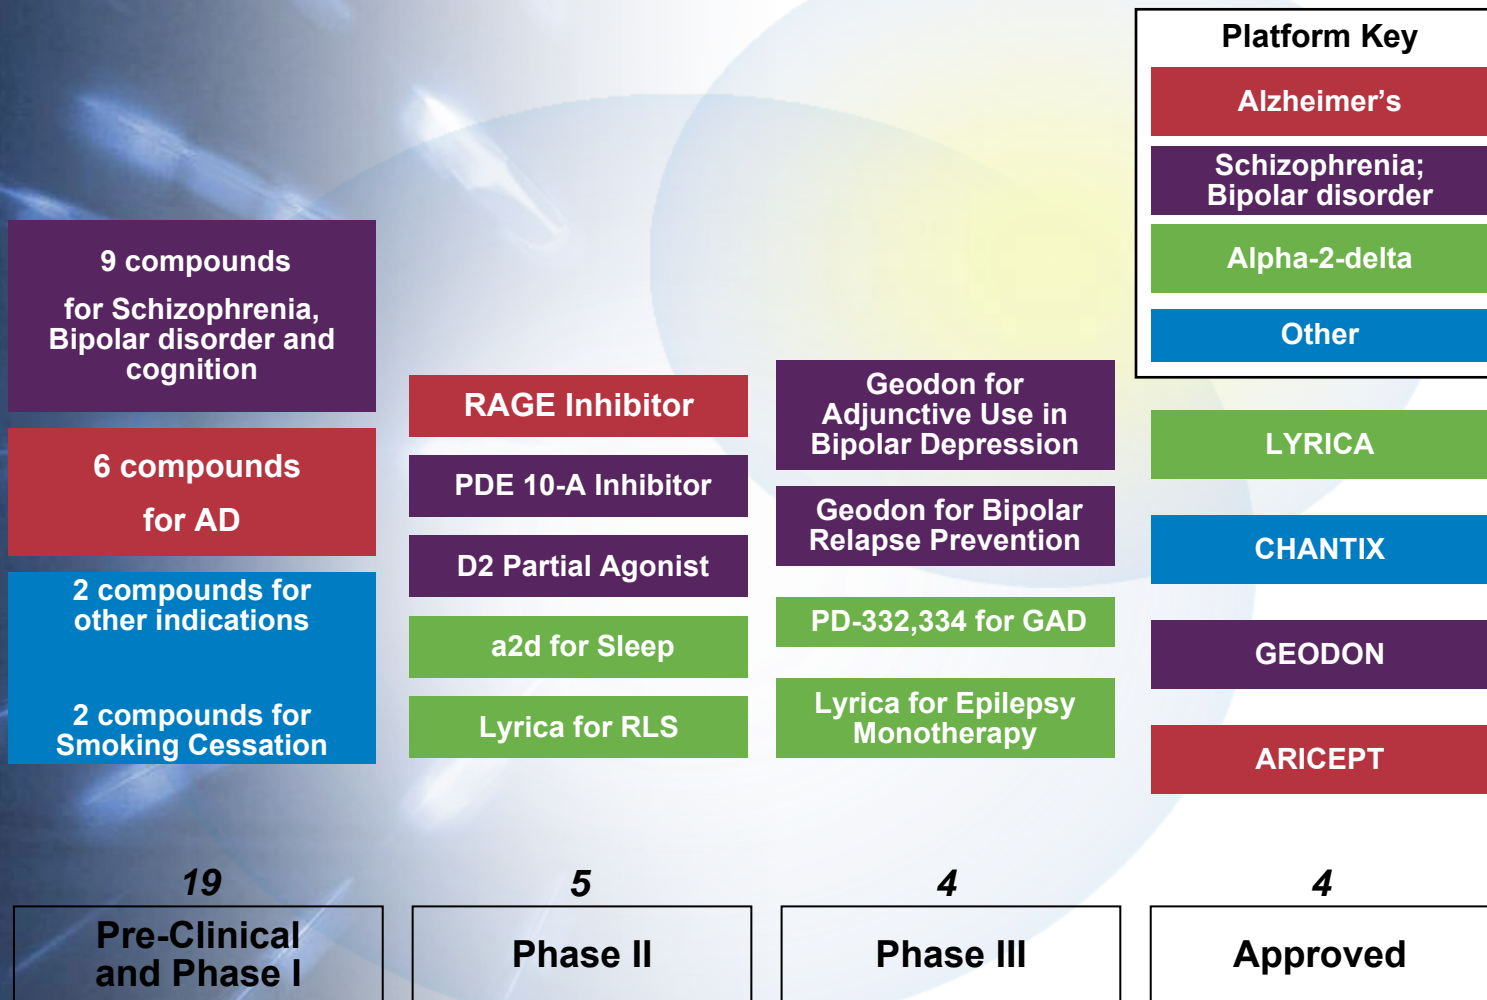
Platform Key

Alzheimer’s

Schizophrenia; Bipolar disorder

Alpha-2-delta

Other

9 compounds

for Schizophrenia, Bipolar disorder and cognition

6 compounds

for AD

2 compounds for other indications

2 compounds for Smoking Cessation

RAGE Inhibitor

PDE 10-A Inhibitor

D2 Partial Agonist

a2d for Sleep

Lyrica for RLS

Geodon for Adjunctive Use in Bipolar Depression

Geodon for Bipolar Relapse Prevention

PD-332,334 for GAD

Lyrica for Epilepsy Monotherapy

LYRICA

CHANTIX

GEODON

ARICEPT

19

Pre-Clinical and Phase I

5

Phase II

4

Phase III

4

Approved